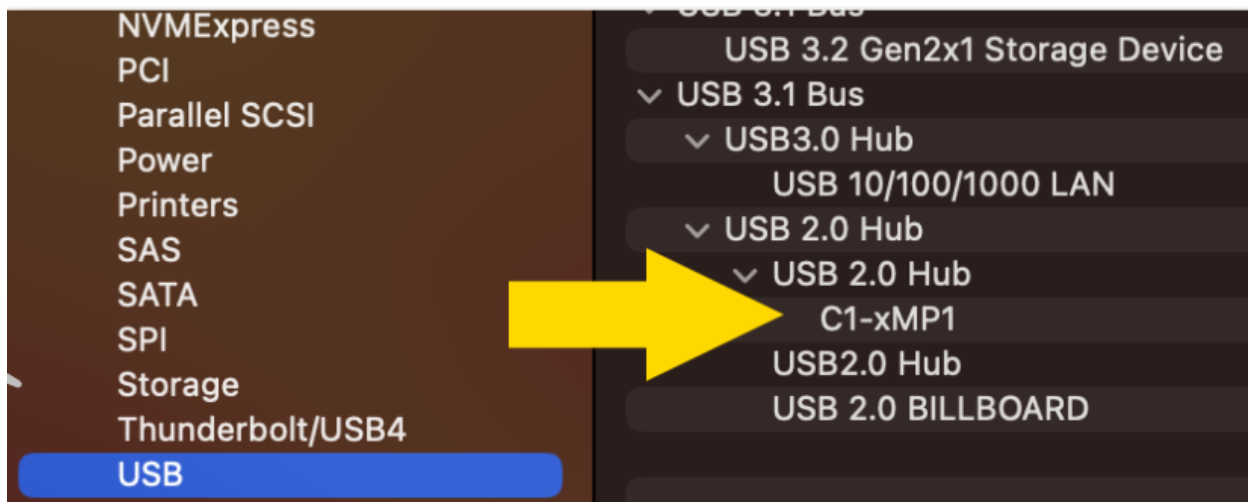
NVMExpress
PCI
Parallel SCSI
Power
Printers
SAS
SATA
SPI
Storage
Thunderbolt/USB4
USB

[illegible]
USB 3.2 Gen2x1 Storage Device
USB 3.1 Bus
USB3.0 Hub
USB 10/100/1000 LAN
USB 2.0 Hub
USB 2.0 Hub
C1-xMP1
USB2.0 Hub
USB 2.0 BILLBOARD